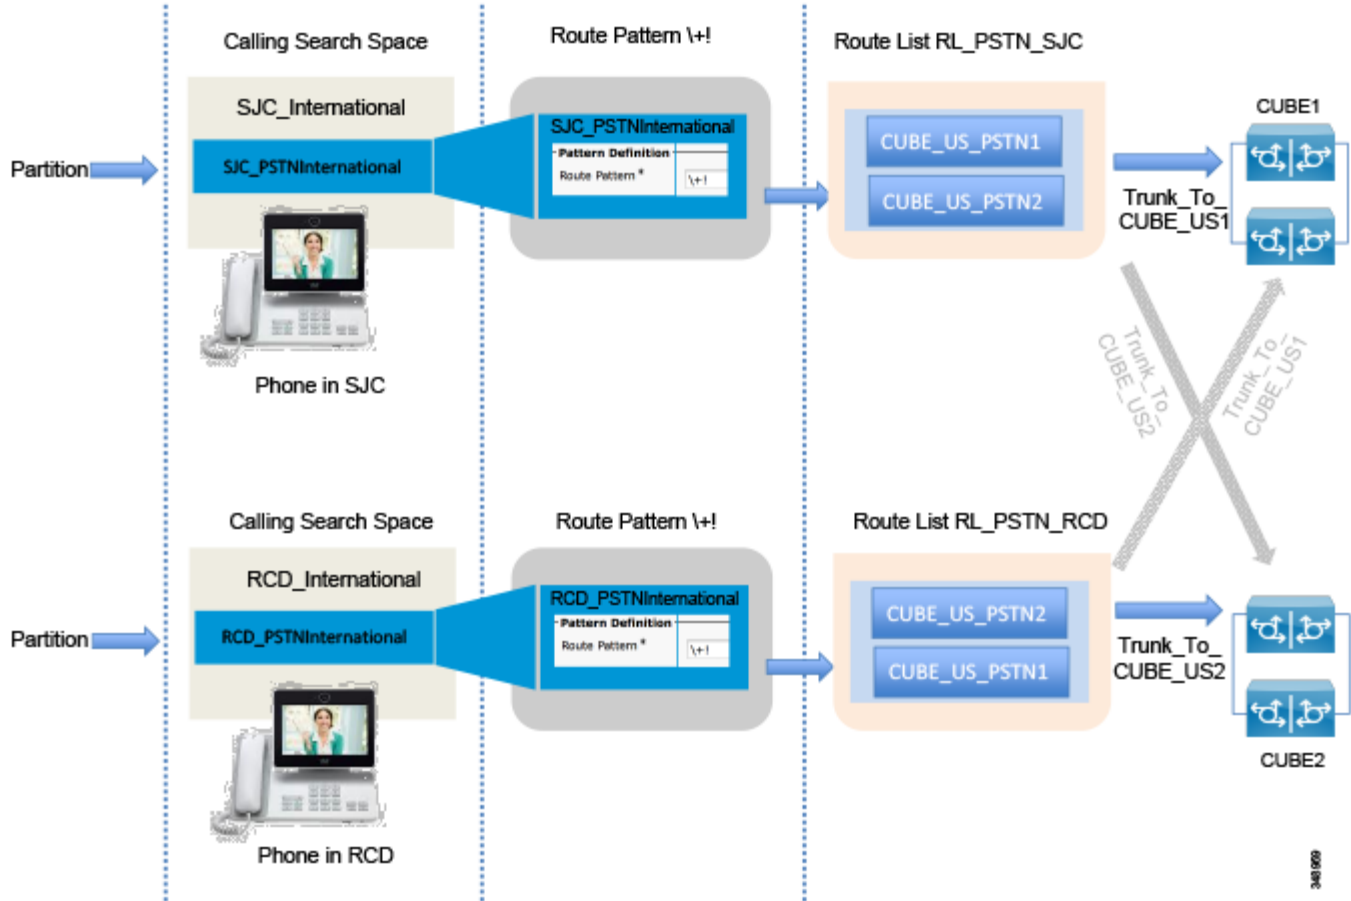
Calling Search Space

Route Pattern \+!

Route List RL_PSTN_SJC

SJC_International

SJC_PSTNInternational

Partition

SJC_PSTNInternational

Pattern Definition

Route Pattern *

\+!

CUBE_US_PSTN1

CUBE_US_PSTN2

CUBE1

Trunk_To_ CUBE_US1

Phone in SJC

Trunk_To_ CUBE_US2

Trunk_To_ CUBE_US1

Calling Search Space

Route Pattern \+!

Route List RL_PSTN_RCD

RCD_International

RCD_PSTNInternational

Partition

RCD_PSTNInternational

Pattern Definition

Route Pattern *

\+!

CUBE_US_PSTN2

CUBE_US_PSTN1

Trunk_To_ CUBE_US2

CUBE2

Phone in RCD

348969